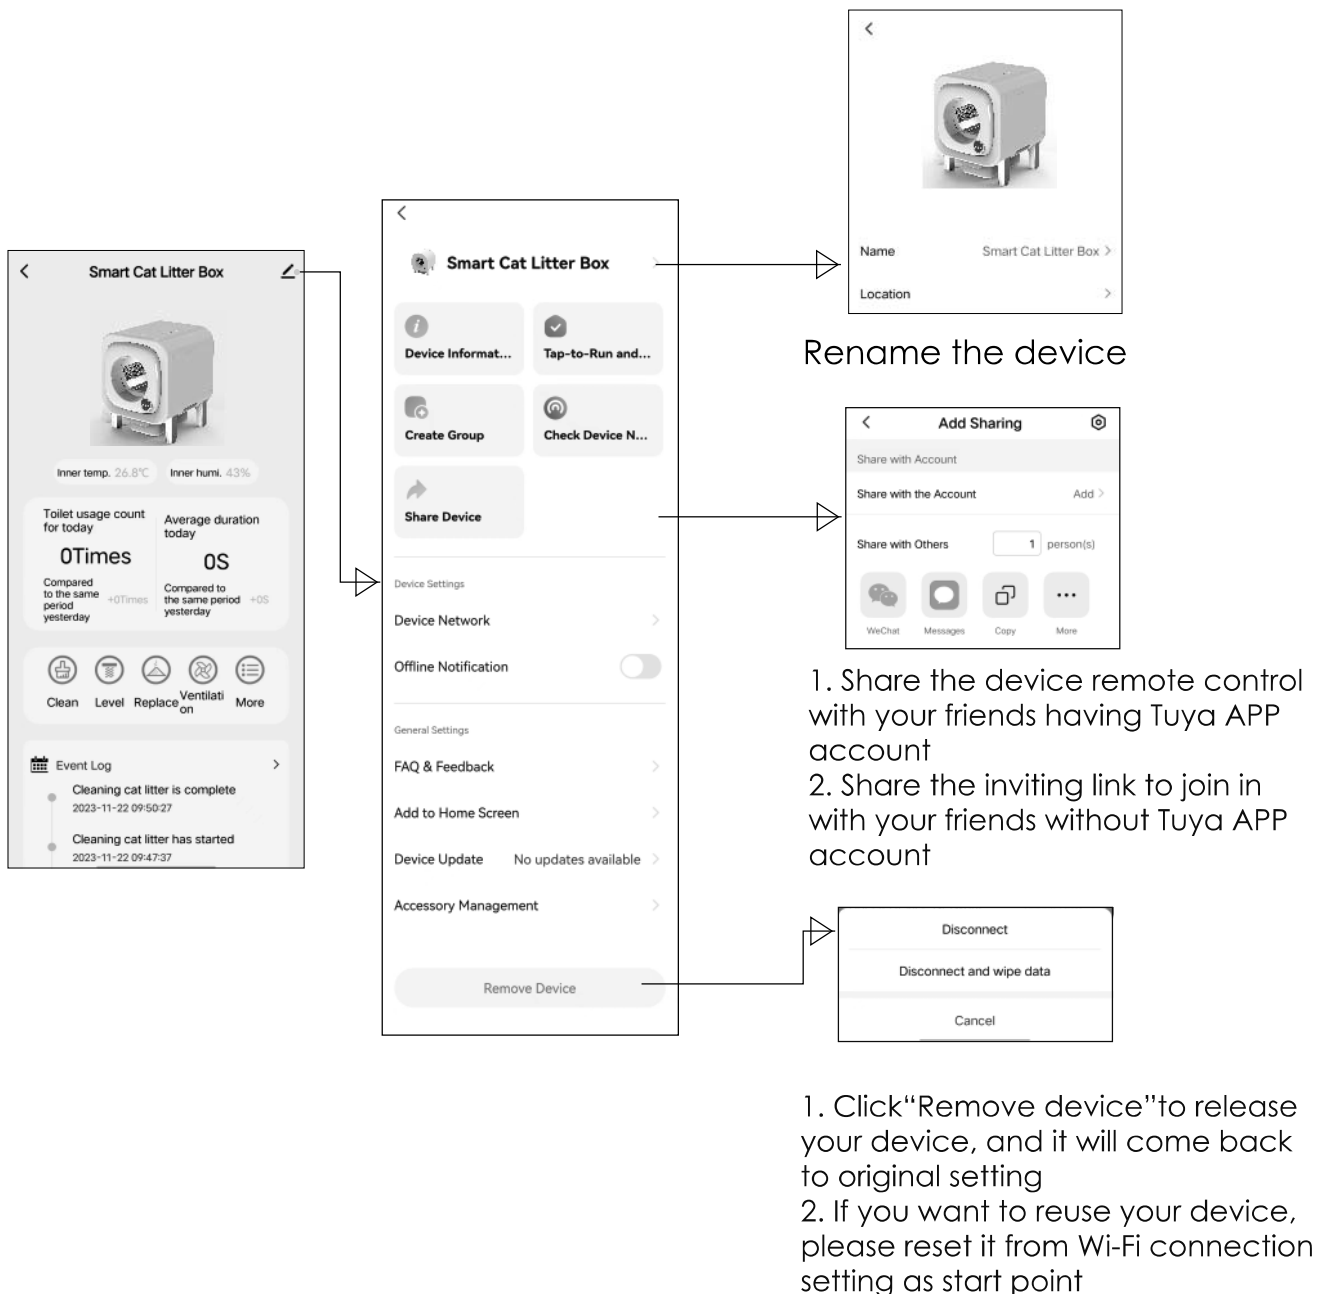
Smart Cat Litter Box

Inner temp. 26.8℃ Inner humi. 43%

Toilet usage count for today
0Times
Compared to the same period yesterday +0Times

Average duration today
0S
Compared to the same period yesterday +0S

Clean Level Replace Ventilation More

Event Log
Cleaning cat litter is complete
2023-11-22 09:50:27
Cleaning cat litter has started
2023-11-22 09:47:37

Smart Cat Litter Box

Device Informat...
Tap-to-Run and...
Create Group
Check Device N...
Share Device

Device Settings
Device Network
Offline Notification

General Settings
FAQ & Feedback
Add to Home Screen
Device Update No updates available
Accessory Management

Remove Device

Name Smart Cat Litter Box
Location

Rename the device

Add Sharing
Share with Account
Share with the Account Add
Share with Others 1 person(s)
WeChat Messages Copy More

1. Share the device remote control with your friends having Tuya APP account
2. Share the inviting link to join in with your friends without Tuya APP account

Disconnect
Disconnect and wipe data
Cancel

1. Click"Remove device"to release your device, and it will come back to original setting
2. If you want to reuse your device, please reset it from Wi-Fi connection setting as start point